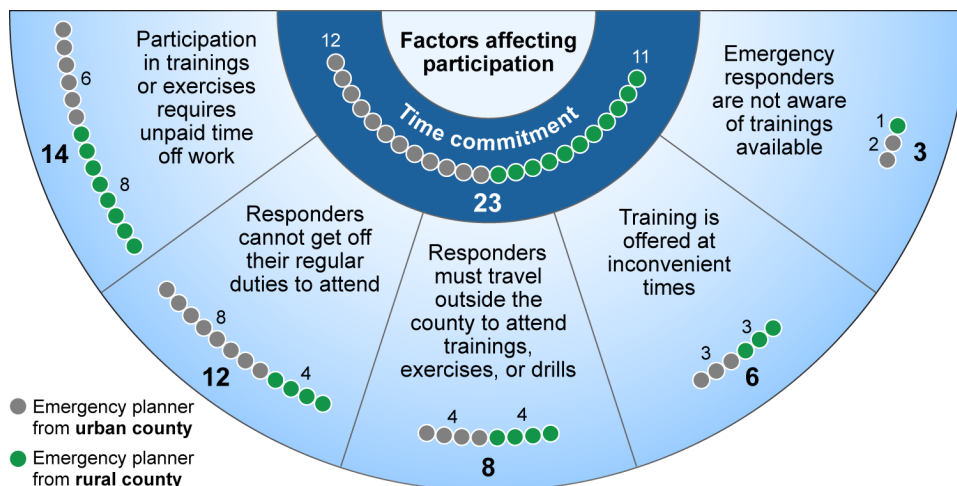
Factors affecting participation

12

11

Time commitment

23

Participation in trainings or exercises requires unpaid time off work

6

8

14

Emergency responders are not aware of trainings available

1

2

3

Responders cannot get off their regular duties to attend

8

4

12

Responders must travel outside the county to attend trainings, exercises, or drills

4

4

8

Training is offered at inconvenient times

3

3

6

Emergency planner from **urban county**

Emergency planner from **rural county**